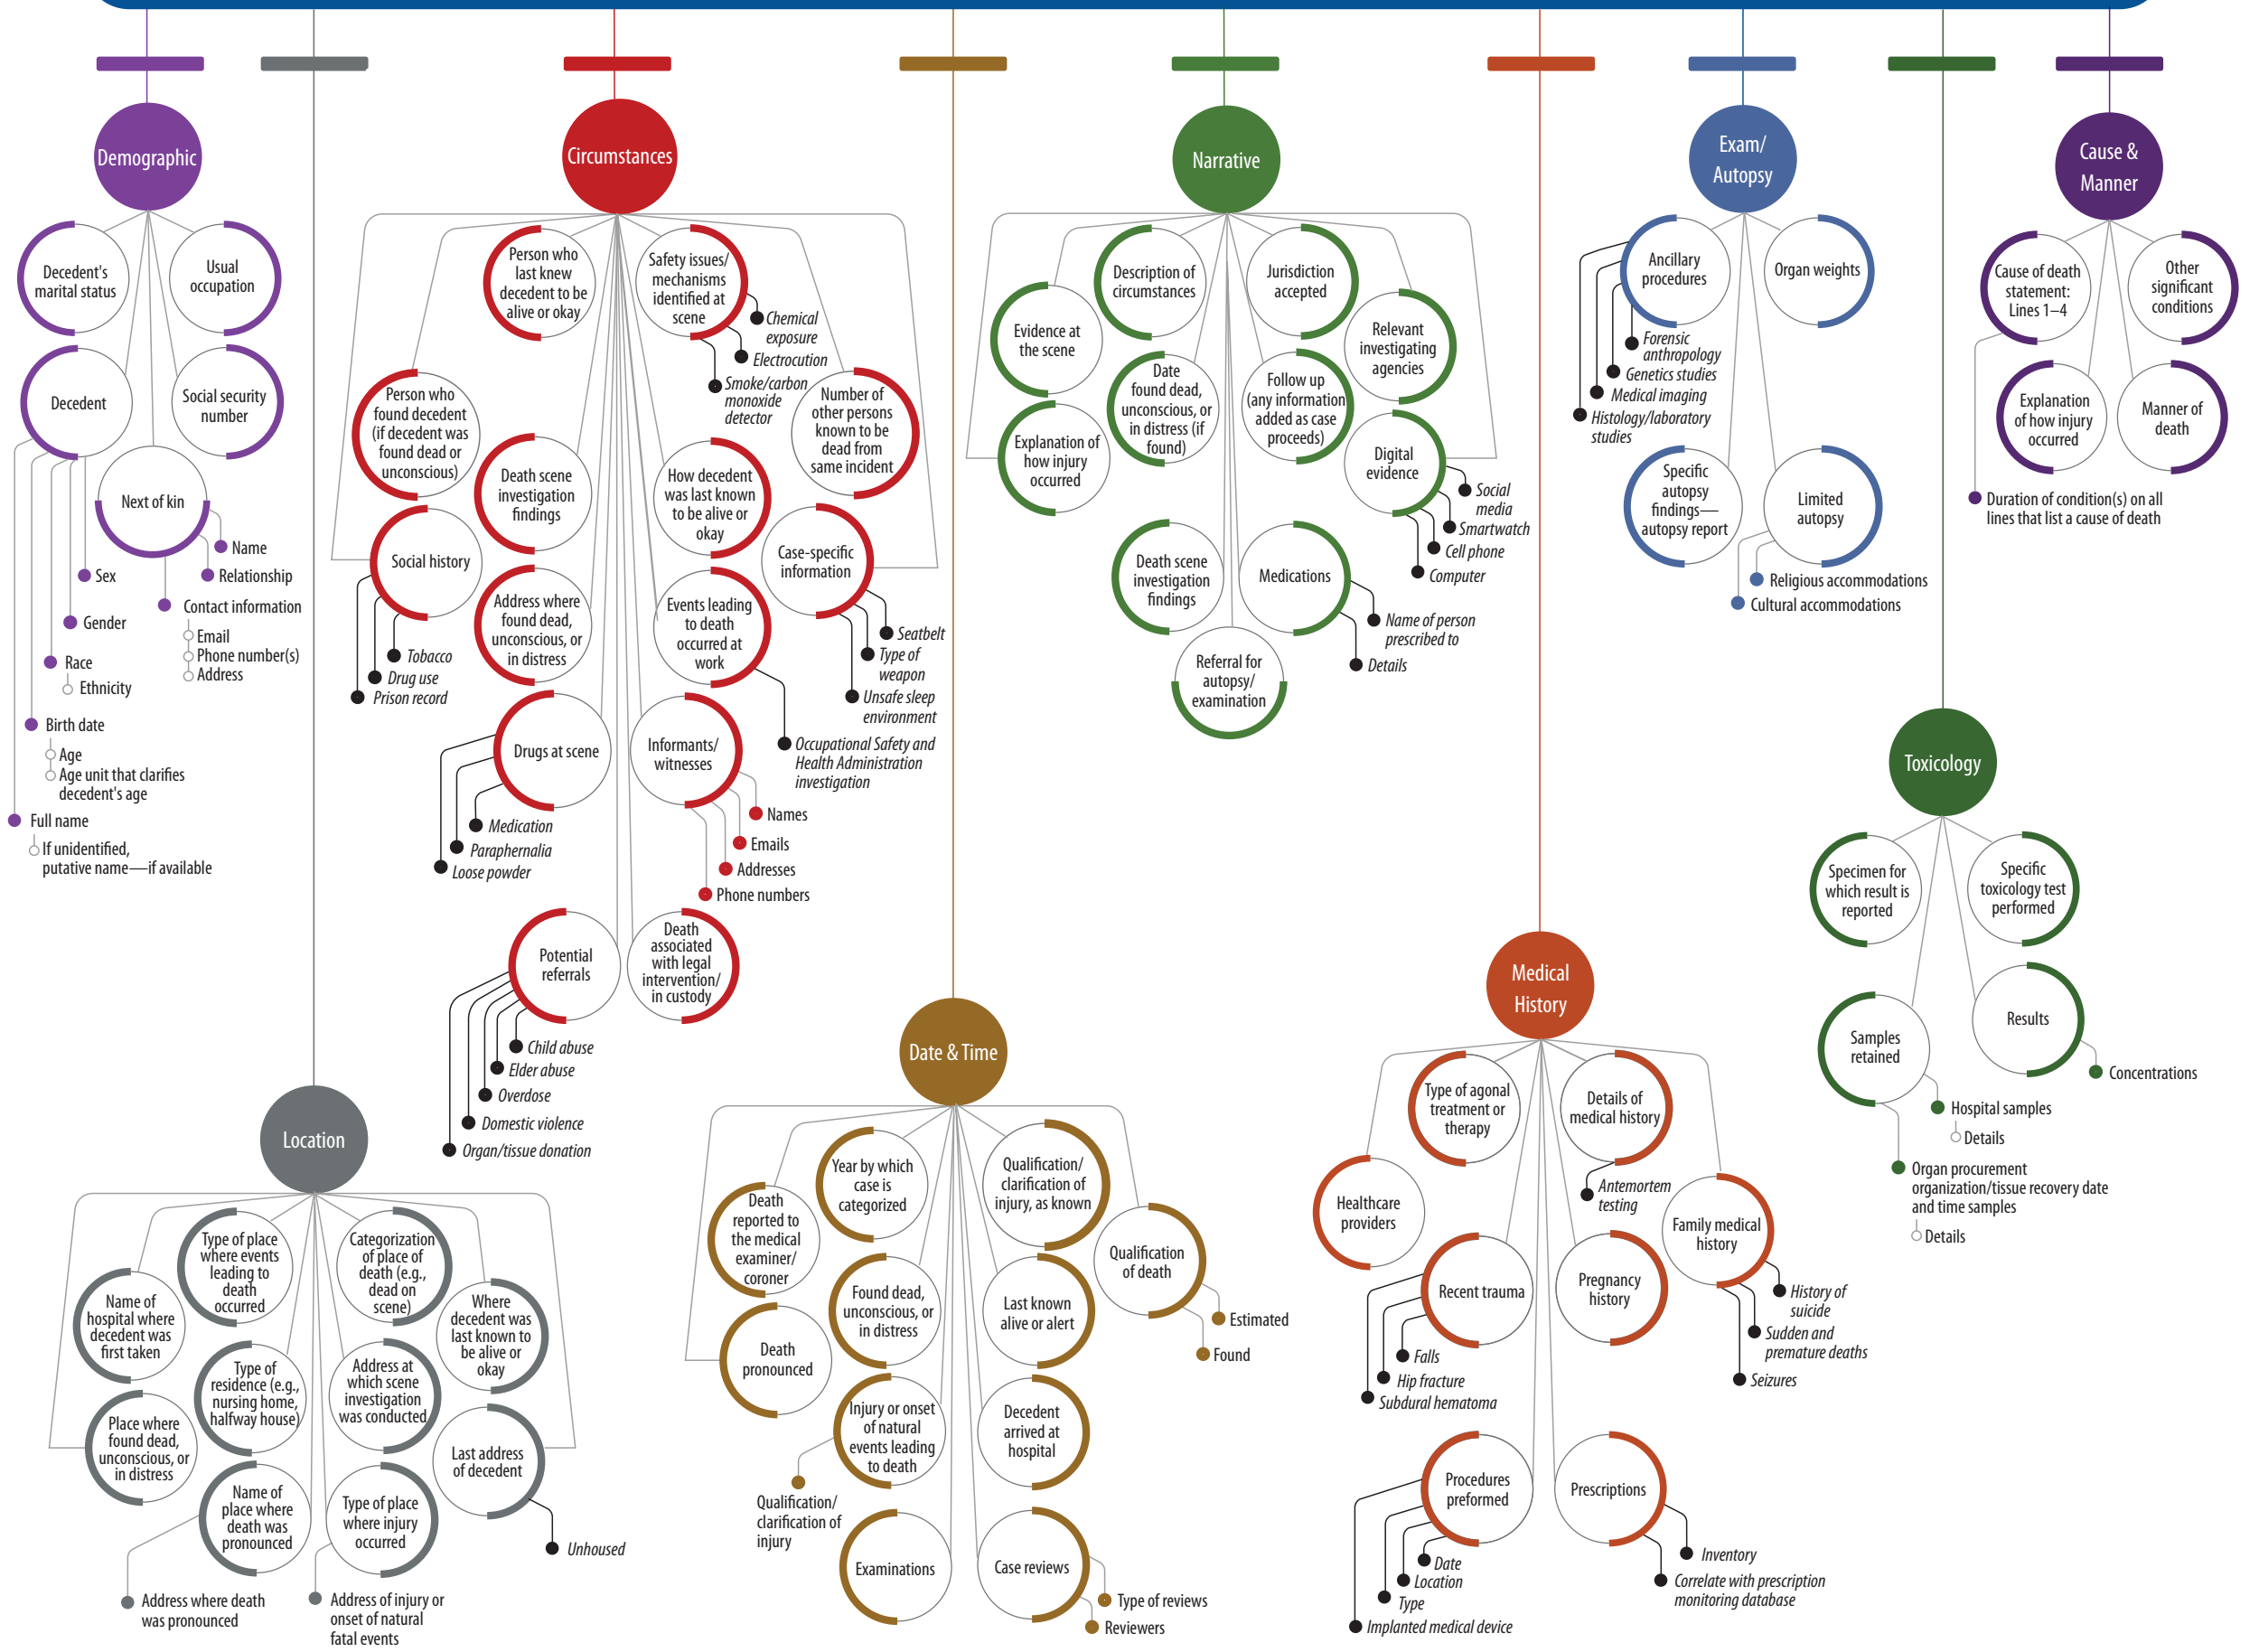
Demographic

Decedent's marital status
Usual occupation
Decedent
Social security number
Next of kin
Name
Relationship
Contact information
Email
Phone number(s)
Address
Sex
Gender
Race
Ethnicity
Birth date
Age
Age unit that clarifies decedent's age
Full name
If unidentified, putative name—if available

Circumstances

Person who last knew decedent to be alive or okay
Safety issues/ mechanisms identified at scene
Chemical exposure
Electrocution
Smoke/carbon monoxide detector
Person who found decedent (if decedent was found dead or unconscious)
Death scene investigation findings
How decedent was last known to be alive or okay
Number of other persons known to be dead from same incident
Social history
Tobacco
Drug use
Prison record
Address where found dead, unconscious, or in distress
Events leading to death occurred at work
Case-specific information
Seatbelt
Type of weapon
Unsafe sleep environment
Occupational Safety and Health Administration investigation
Drugs at scene
Medication
Paraphernalia
Loose powder
Informants/ witnesses
Names
Emails
Addresses
Phone numbers
Potential referrals
Child abuse
Elder abuse
Overdose
Domestic violence
Organ/tissue donation
Death associated with legal intervention/ in custody

Narrative

Evidence at the scene
Description of circumstances
Jurisdiction accepted
Relevant investigating agencies
Explanation of how injury occurred
Date found dead, unconscious, or in distress (if found)
Follow up (any information added as case proceeds)
Digital evidence
Social media
Smartwatch
Cell phone
Computer
Death scene investigation findings
Medications
Name of person prescribed to
Details
Referral for autopsy/ examination

Exam/ Autopsy

Ancillary procedures
Organ weights
Forensic anthropology
Genetics studies
Medical imaging
Histology/laboratory studies
Specific autopsy findings—autopsy report
Limited autopsy
Religious accommodations
Cultural accommodations

Cause & Manner

Cause of death statement: Lines 1–4
Other significant conditions
Explanation of how injury occurred
Manner of death
Duration of condition(s) on all lines that list a cause of death

Toxicology

Specimen for which result is reported
Specific toxicology test performed
Samples retained
Results
Concentrations
Hospital samples
Details
Organ procurement organization/tissue recovery date and time samples
Details

Location

Name of hospital where decedent was first taken
Type of place where events leading to death occurred
Categorization of place of death (e.g., dead on scene)
Where decedent was last known to be alive or okay
Place where found dead, unconscious, or in distress
Type of residence (e.g., nursing home, halfway house)
Address at which scene investigation was conducted
Last address of decedent
Unhoused
Name of place where death was pronounced
Type of place where injury occurred
Address where death was pronounced
Address of injury or onset of natural fatal events

Date & Time

Death reported to the medical examiner/ coroner
Year by which case is categorized
Qualification/ clarification of injury, as known
Qualification of death
Estimated
Found
Death pronounced
Found dead, unconscious, or in distress
Last known alive or alert
Injury or onset of natural events leading to death
Decedent arrived at hospital
Qualification/ clarification of injury
Examinations
Case reviews
Type of reviews
Reviewers

Medical History

Type of agonal treatment or therapy
Details of medical history
Antemortem testing
Healthcare providers
Recent trauma
Falls
Hip fracture
Subdural hematoma
Pregnancy history
Family medical history
History of suicide
Sudden and premature deaths
Seizures
Procedures preformed
Date
Location
Type
Implanted medical device
Prescriptions
Inventory
Correlate with prescription monitoring database